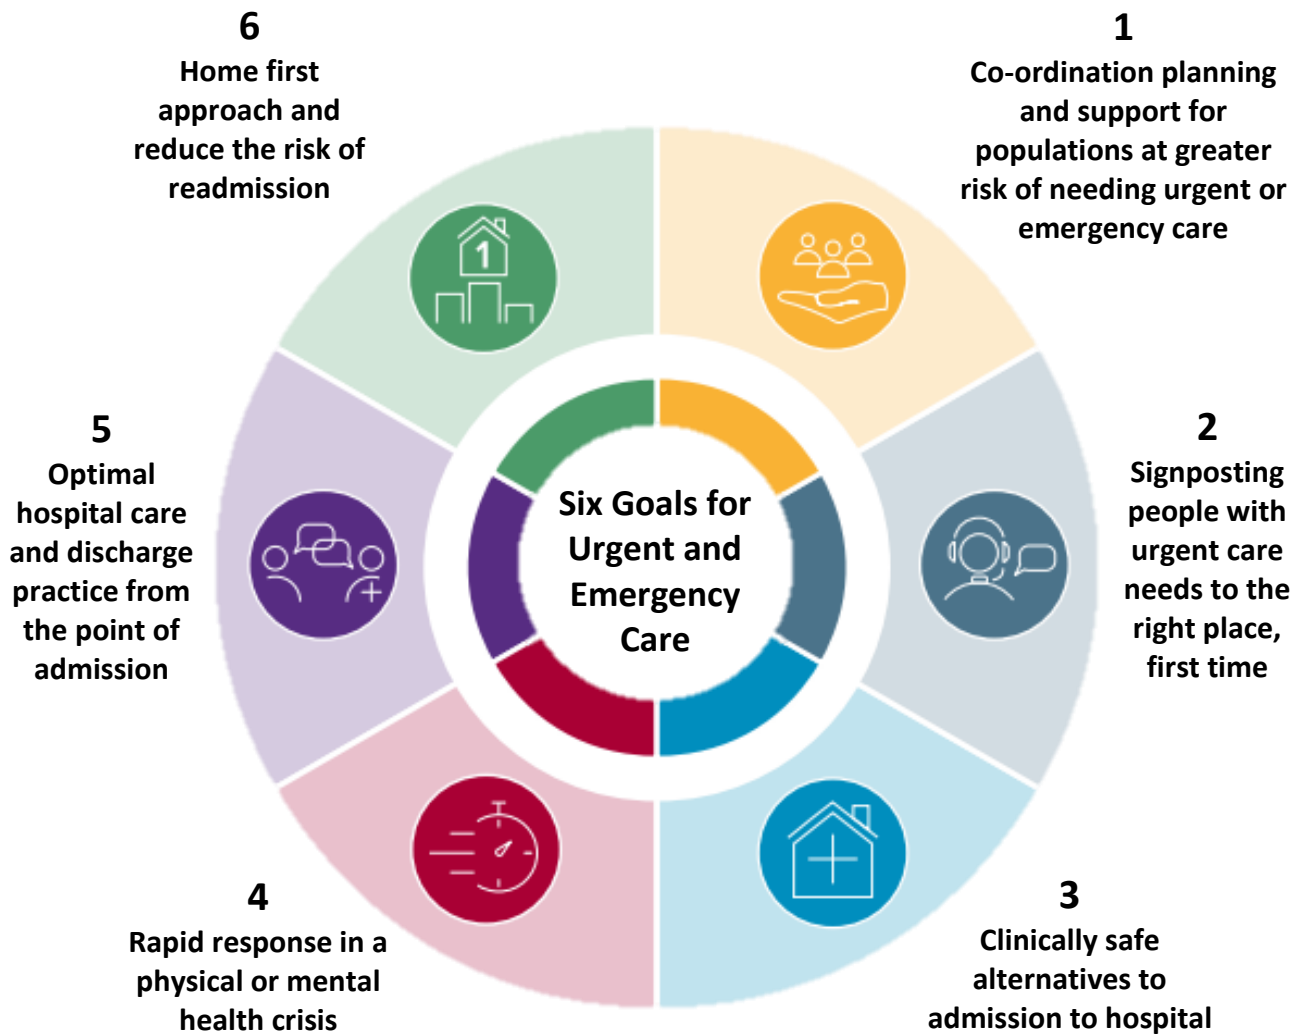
Six Goals for Urgent and Emergency Care

1
Co-ordination planning and support for populations at greater risk of needing urgent or emergency care

2
Signposting people with urgent care needs to the right place, first time

3
Clinically safe alternatives to admission to hospital

4
Rapid response in a physical or mental health crisis

5
Optimal hospital care and discharge practice from the point of admission

6
Home first approach and reduce the risk of readmission

1